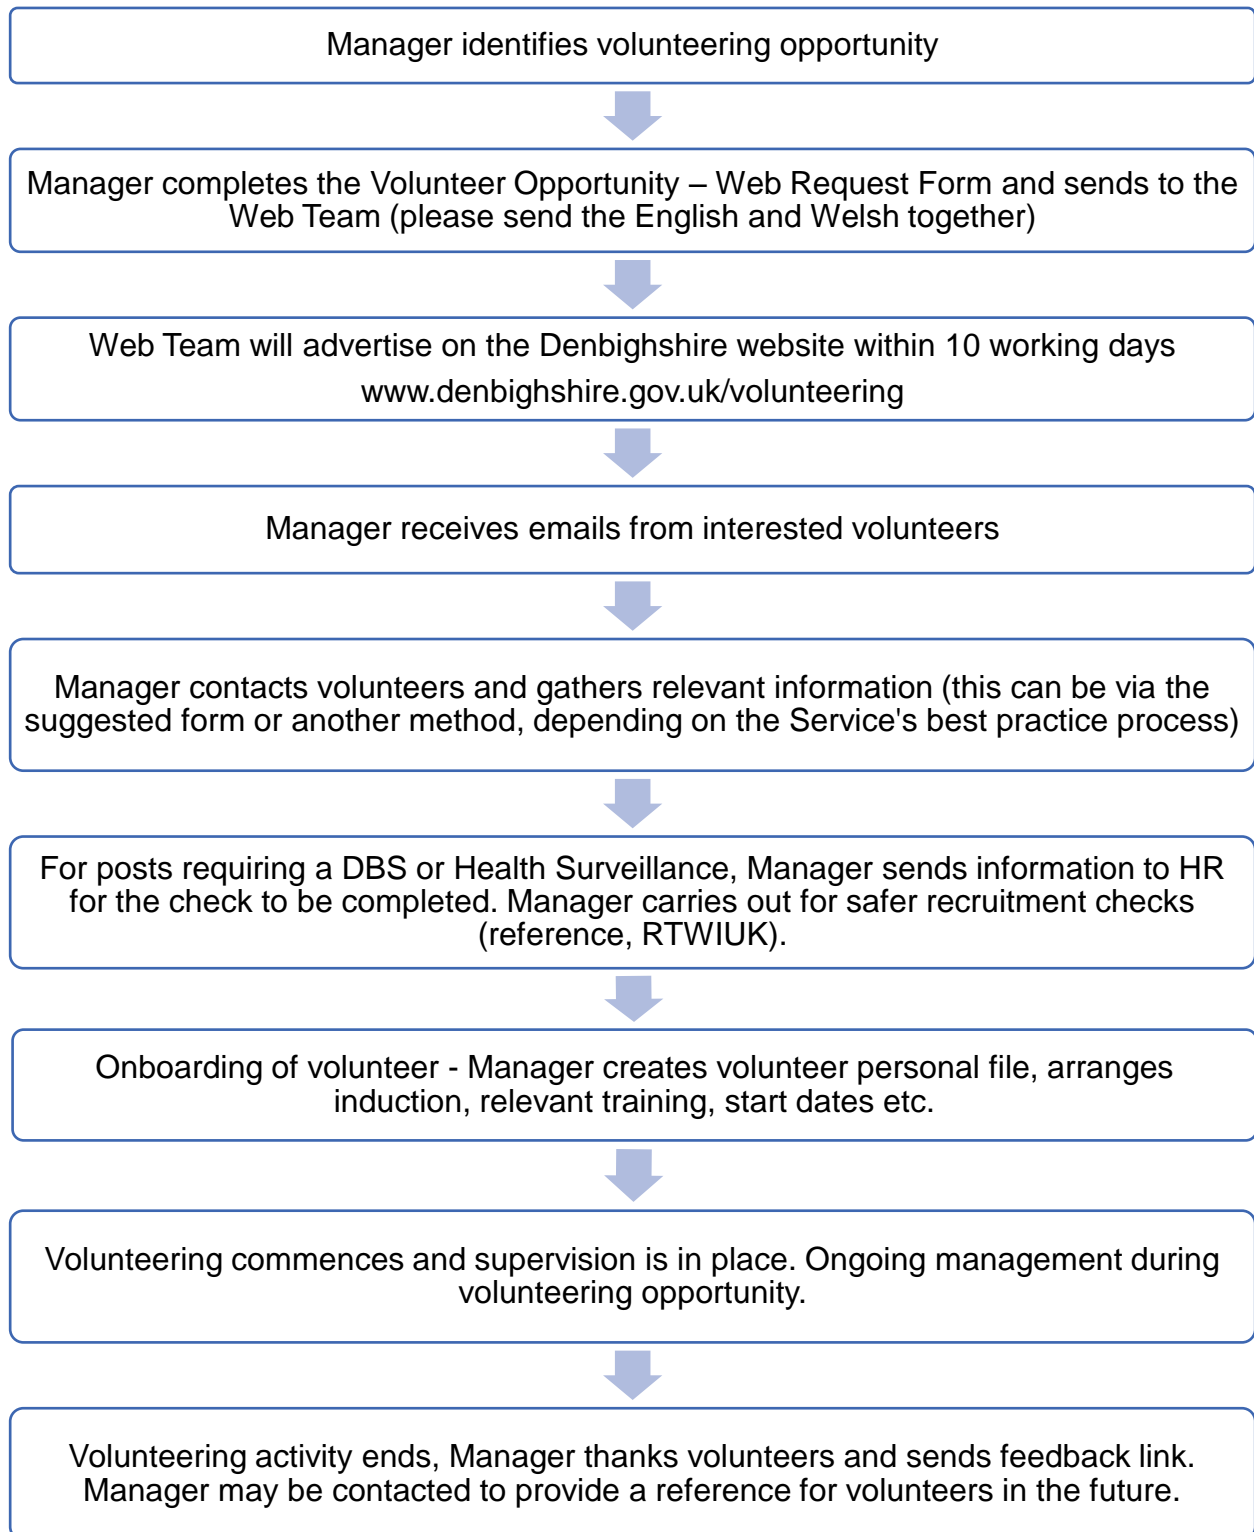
Manager identifies volunteering opportunity

Manager completes the Volunteer Opportunity – Web Request Form and sends to the Web Team (please send the English and Welsh together)

Web Team will advertise on the Denbighshire website within 10 working days

www.denbighshire.gov.uk/volunteering

Manager receives emails from interested volunteers

Manager contacts volunteers and gathers relevant information (this can be via the suggested form or another method, depending on the Service's best practice process)

For posts requiring a DBS or Health Surveillance, Manager sends information to HR for the check to be completed. Manager carries out for safer recruitment checks (reference, RTWIUK).

Onboarding of volunteer - Manager creates volunteer personal file, arranges induction, relevant training, start dates etc.

Volunteering commences and supervision is in place. Ongoing management during volunteering opportunity.

Volunteering activity ends, Manager thanks volunteers and sends feedback link. Manager may be contacted to provide a reference for volunteers in the future.